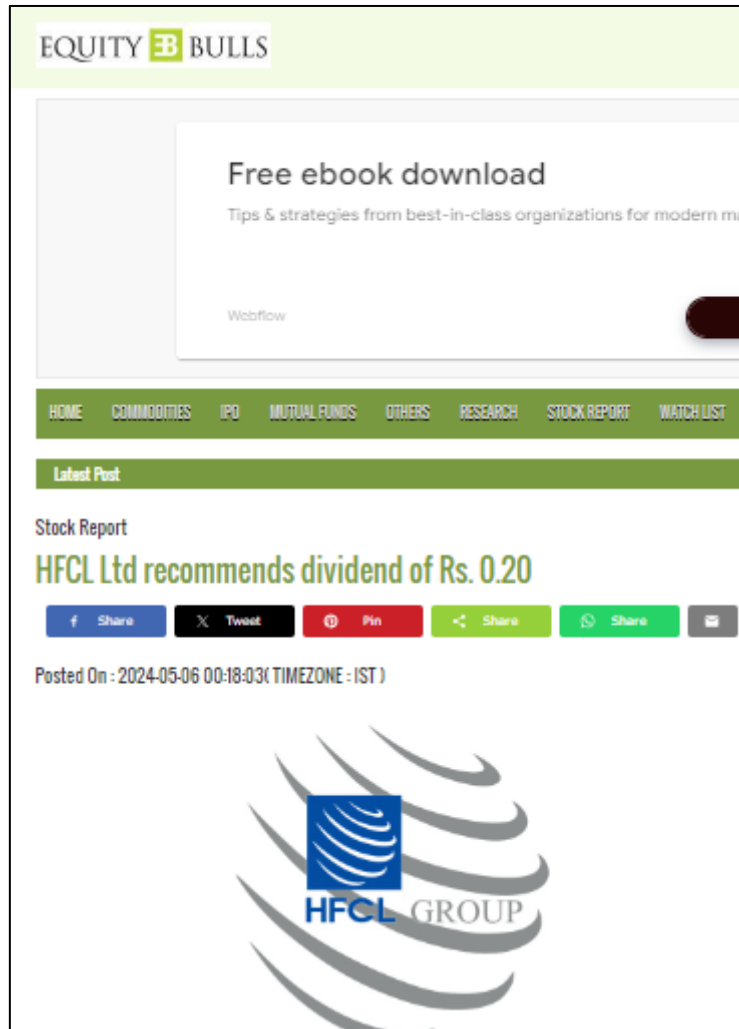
EQUITY EB BULLS

Free ebook download

Tips & strategies from best-in-class organizations for modern m

Webflow

HOME COMMODITIES IPO MUTUAL FUNDS OTHERS RESEARCH STOCK REPORT WATCH LIST

Latest Post

Stock Report

HFCL Ltd recommends dividend of Rs. 0.20

Share Tweet Pin Share Share

Posted On : 2024-05-06 00:18:03( TIMEZONE : IST )

HFCL GROUP